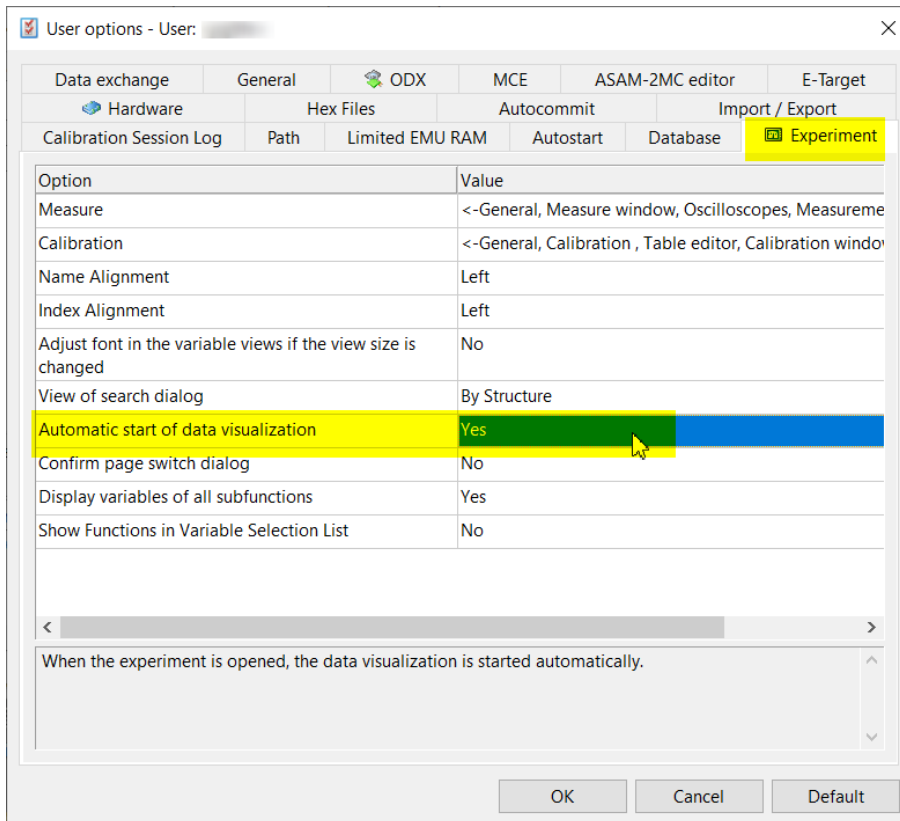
User options - User: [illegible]

Data exchange | General | ODX | MCE | ASAM-2MC editor | E-Target

Hardware | Hex Files | Autocommit | Import / Export

Calibration Session Log | Path | Limited EMU RAM | Autostart | Database | Experiment

| Option | Value |
|---|---|
| Measure | <-General, Measure window, Oscilloscopes, Measureme |
| Calibration | <-General, Calibration , Table editor, Calibration windo |
| Name Alignment | Left |
| Index Alignment | Left |
| Adjust font in the variable views if the view size is changed | No |
| View of search dialog | By Structure |
| Automatic start of data visualization | Yes |
| Confirm page switch dialog | No |
| Display variables of all subfunctions | Yes |
| Show Functions in Variable Selection List | No |

When the experiment is opened, the data visualization is started automatically.

OK | Cancel | Default